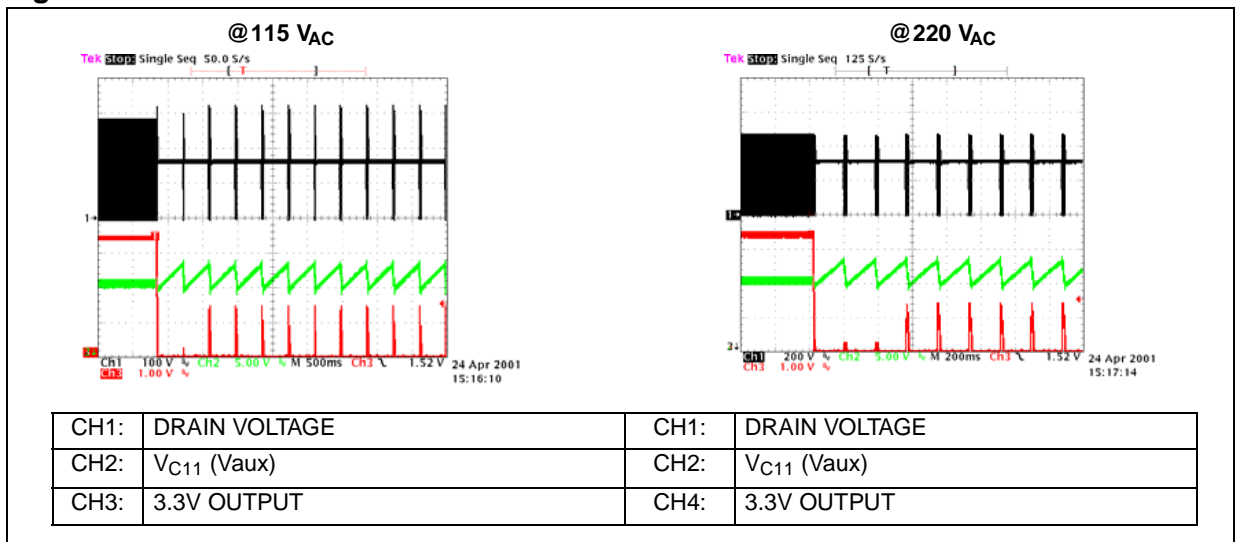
@115 $V_{AC}$

Tek Stop: Single Seq 50.0 S/s

1▸

3▸

Ch1 100 V ∿ Ch2 5.00 V ∿ M 500ms Ch3 ⌄ 1.52 V 24 Apr 2001
Ch3 1.00 V ∿ 15:16:10

@220 $V_{AC}$

Tek Stop: Single Seq 125 S/s

1▸

3▸

Ch1 200 V ∿ Ch2 5.00 V ∿ M 200ms Ch3 ⌄ 1.52 V 24 Apr 2001
Ch3 1.00 V ∿ 15:17:14

| CH1: | DRAIN VOLTAGE | CH1: | DRAIN VOLTAGE |
|---|---|---|---|
| CH2: | $V_{C11}$ (Vaux) | CH2: | $V_{C11}$ (Vaux) |
| CH3: | 3.3V OUTPUT | CH4: | 3.3V OUTPUT |